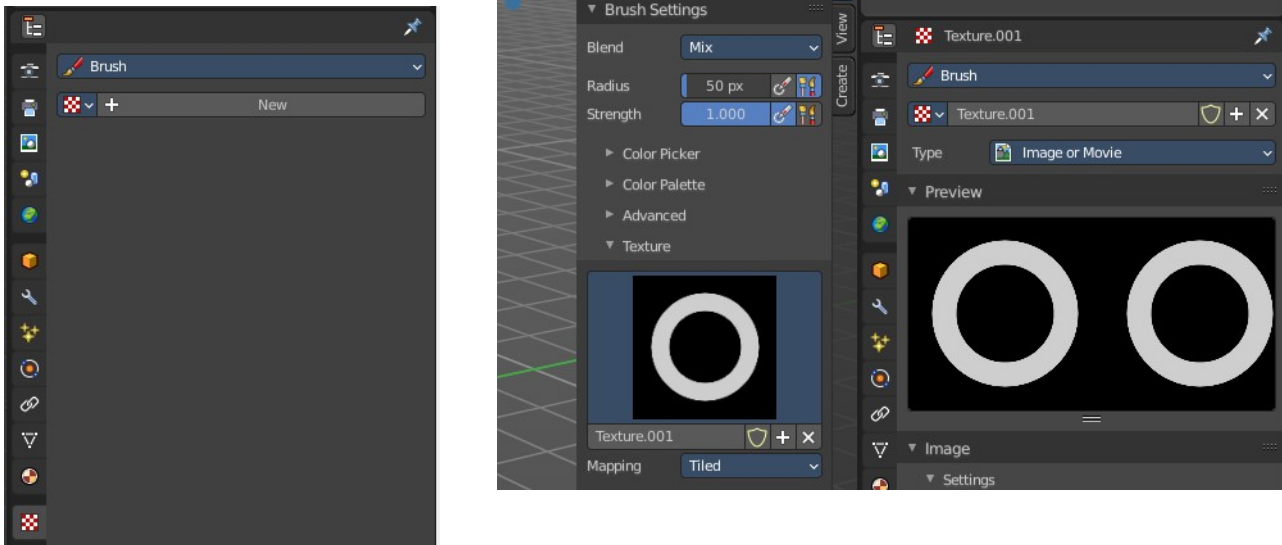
Brush

New

Brush Settings

Blend Mix

Radius 50 px

Strength 1.000

Color Picker

Color Palette

Advanced

Texture

Texture.001

Mapping Tiled

View

Create

Texture.001

Brush

Texture.001

Type Image or Movie

Preview

Image

Settings